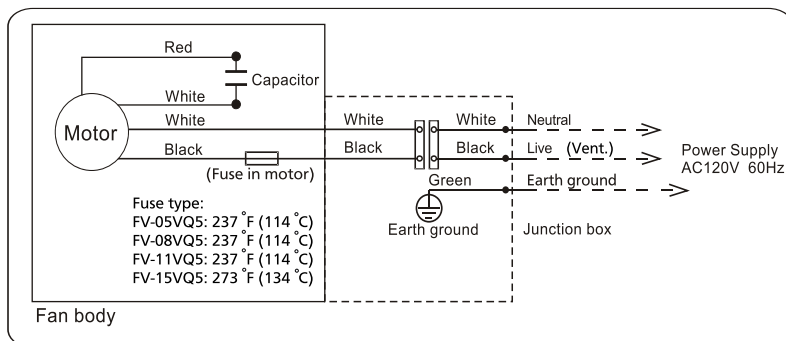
Red

Capacitor

White

Motor

White

White

White

Neutral

Black

Black

Black

Live (Vent.)

Power Supply AC120V 60Hz

(Fuse in motor)

Green

Earth ground

Fuse type:
FV-05VQ5: 237 ˚F (114 ˚C)
FV-08VQ5: 237 ˚F (114 ˚C)
FV-11VQ5: 237 ˚F (114 ˚C)
FV-15VQ5: 273 ˚F (134 ˚C)

Earth ground

Junction box

Fan body